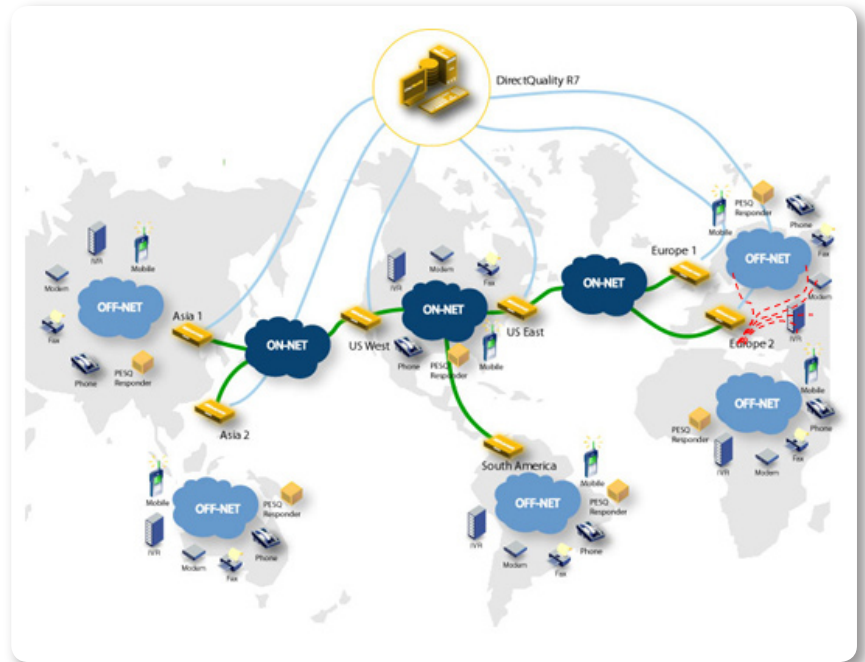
DirectQuality R7

IVR
Mobile
Modem
OFF-NET
Fax
Phone
PESQ Responder
Asia 1
Asia 2
ON-NET
US West
IVR
Modem
Fax
ON-NET
Phone
PESQ Responder
Mobile
US East
ON-NET
Europe 1
PESQ Responder
Mobile
Phone
Fax
OFF-NET
Modem
IVR
Europe 2
Mobile
OFF-NET
Phone
PESQ Responder
IVR
Modem
Fax
South America
Mobile
OFF-NET
PESQ Responder
IVR
Modem
Fax
Phone
Mobile
OFF-NET
PESQ Responder
IVR
Modem
Fax
Phone